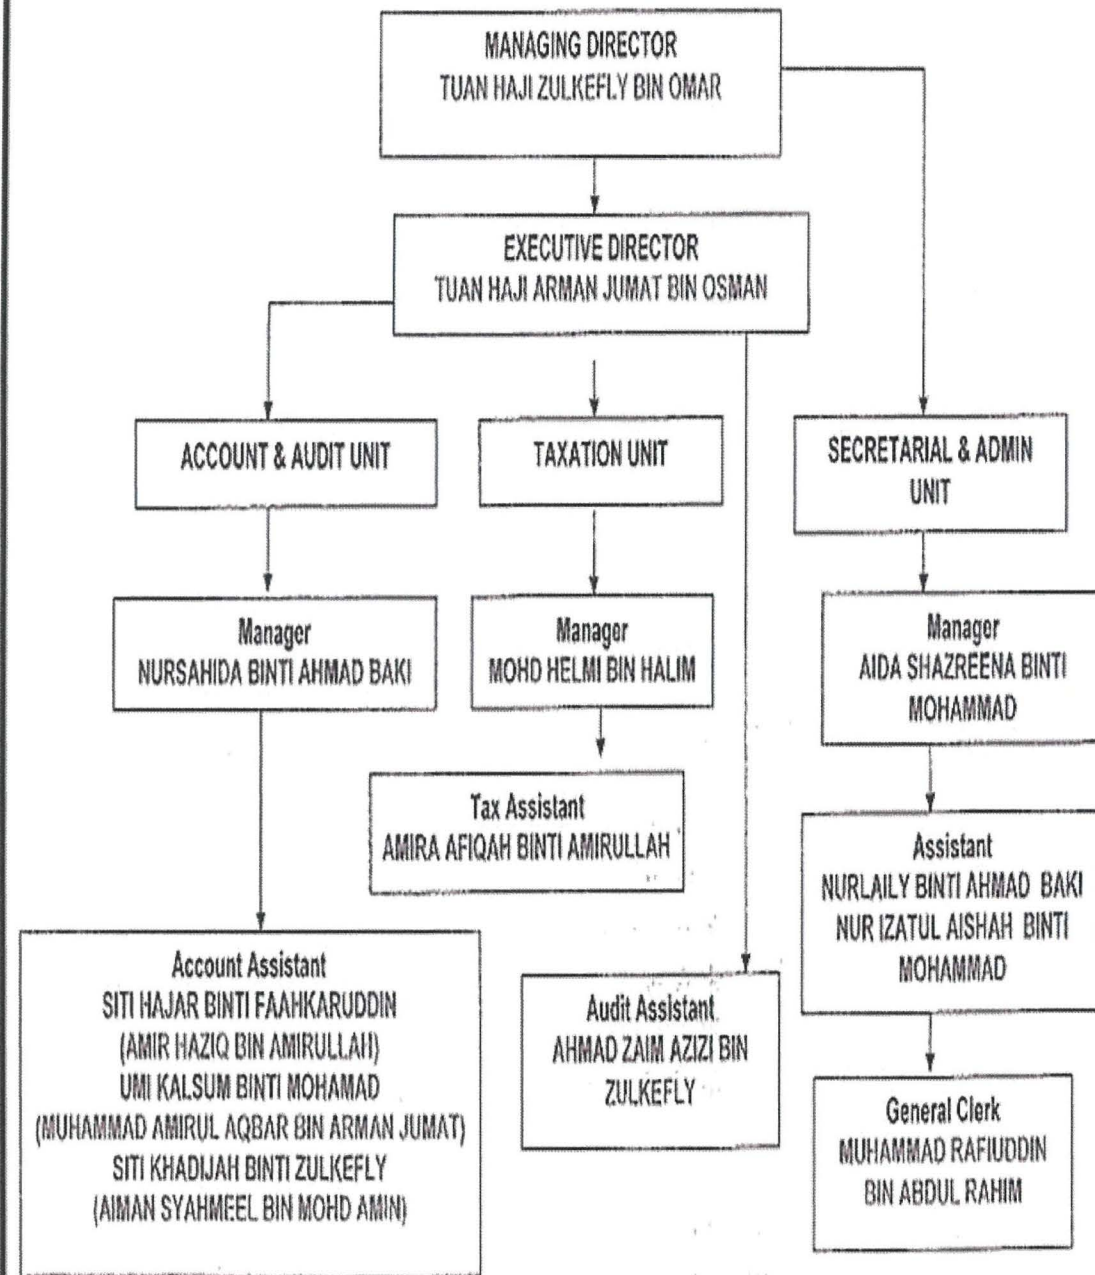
MANAGING DIRECTOR
TUAN HAJI ZULKEFLY BIN OMAR

EXECUTIVE DIRECTOR
TUAN HAJI ARMAN JUMAT BIN OSMAN

ACCOUNT & AUDIT UNIT

TAXATION UNIT

SECRETARIAL & ADMIN UNIT

Manager
NURSAHIDA BINTI AHMAD BAKI

Manager
MOHD HELMI BIN HALIM

Manager
AIDA SHAZREENA BINTI MOHAMMAD

Tax Assistant
AMIRA AFIQAH BINTI AMIRULLAH

Assistant
NURLAILY BINTI AHMAD BAKI
NUR IZATUL AISHAH BINTI MOHAMMAD

Account Assistant
SITI HAJAR BINTI FAAHKARUDDIN
(AMIR HAZIQ BIN AMIRULLAH)
UMI KALSUM BINTI MOHAMAD
(MUHAMMAD AMIRUL AQBAR BIN ARMAN JUMAT)
SITI KHADIJAH BINTI ZULKEFLY
(AIMAN SYAHMEEL BIN MOHD AMIN)

Audit Assistant
AHMAD ZAIM AZIZI BIN ZULKEFLY

General Clerk
MUHAMMAD RAFIUDDIN BIN ABDUL RAHIM